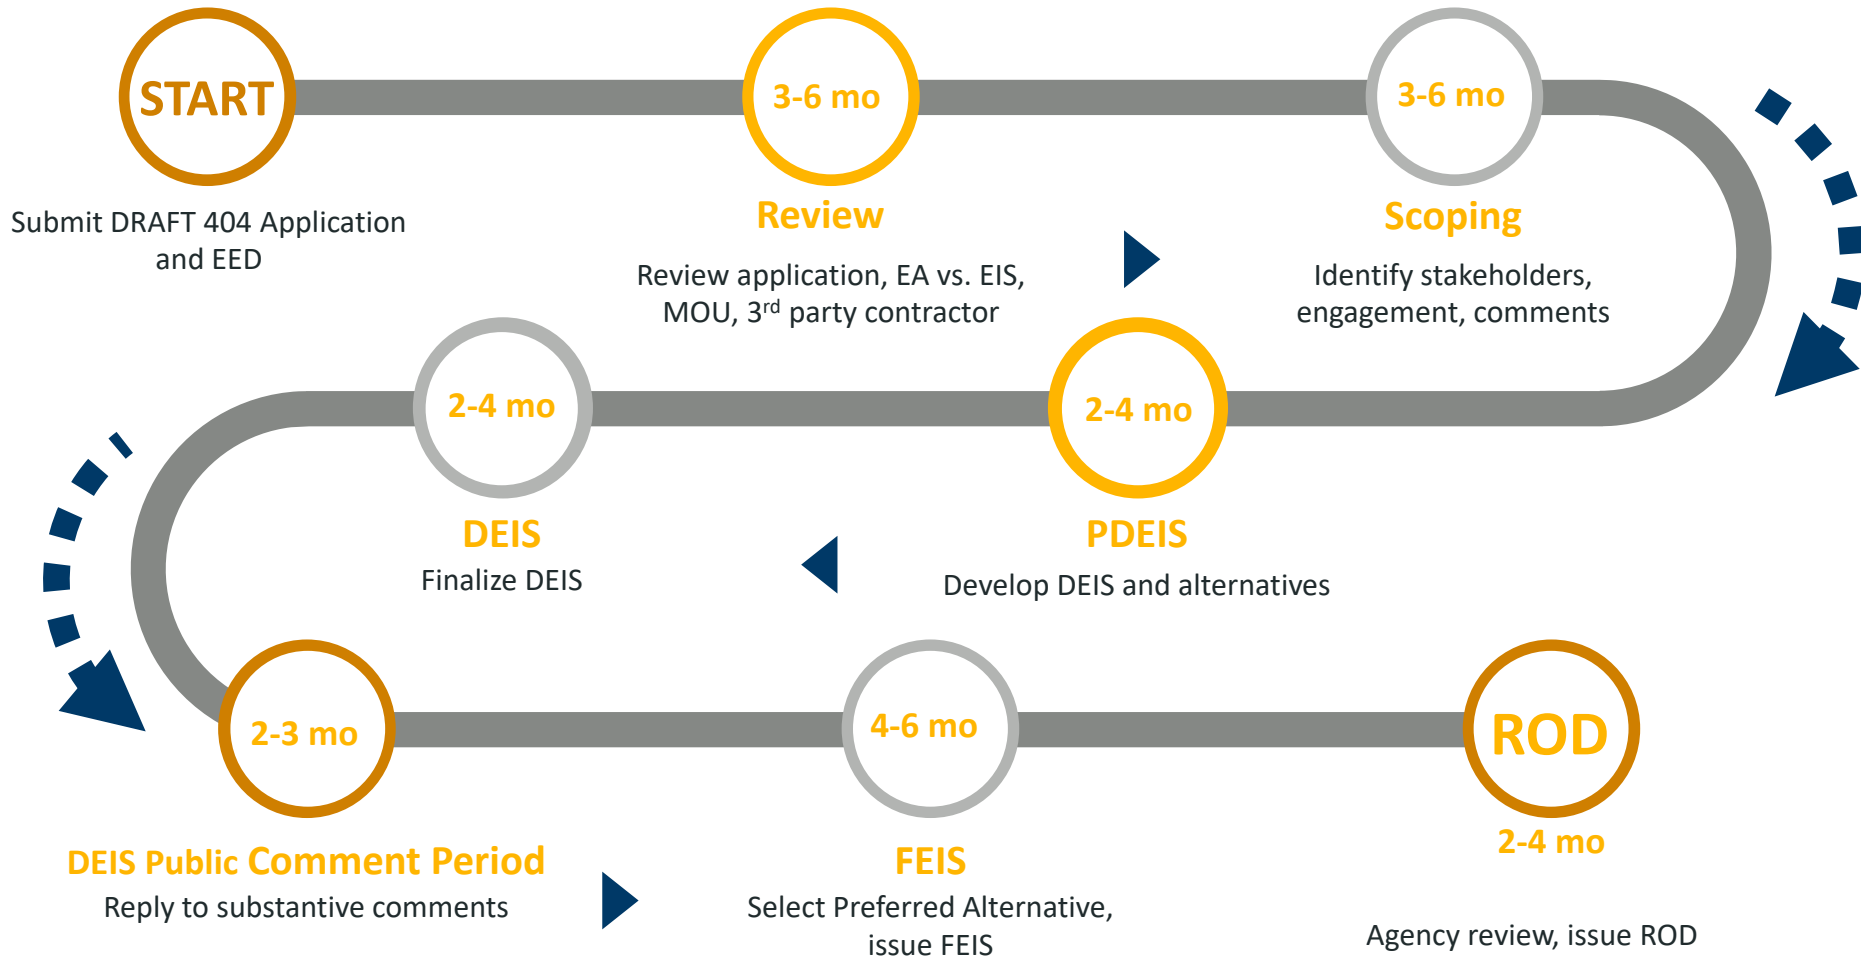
START

Submit DRAFT 404 Application and EED

3-6 mo

Review

Review application, EA vs. EIS, MOU, 3$^{rd}$ party contractor

3-6 mo

Scoping

Identify stakeholders, engagement, comments

2-4 mo

PDEIS

Develop DEIS and alternatives

2-4 mo

DEIS

Finalize DEIS

2-3 mo

DEIS Public Comment Period

Reply to substantive comments

4-6 mo

FEIS

Select Preferred Alternative, issue FEIS

ROD

2-4 mo

Agency review, issue ROD